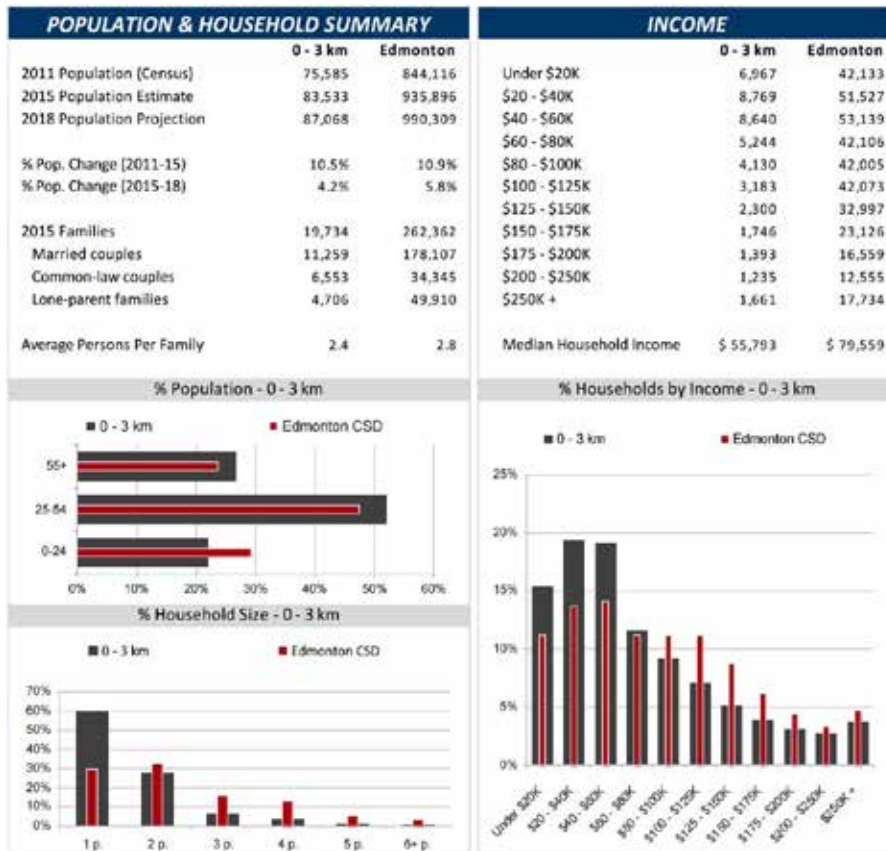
POPULATION & HOUSEHOLD SUMMARY

| | 0 - 3 km | Edmonton |
|---|---|---|
| 2011 Population (Census) | 75,585 | 844,116 |
| 2015 Population Estimate | 83,533 | 935,896 |
| 2018 Population Projection | 87,068 | 990,309 |
| % Pop. Change (2011-15) | 10.5% | 10.9% |
| % Pop. Change (2015-18) | 4.2% | 5.8% |
| 2015 Families | 19,734 | 262,362 |
| Married couples | 11,259 | 178,107 |
| Common-law couples | 6,553 | 34,345 |
| Lone-parent families | 4,706 | 49,910 |
| Average Persons Per Family | 2.4 | 2.8 |

INCOME

| | 0 - 3 km | Edmonton |
|---|---|---|
| Under $20K | 6,967 | 42,133 |
| $20 - $40K | 8,769 | 51,527 |
| $40 - $60K | 8,640 | 53,139 |
| $60 - $80K | 5,244 | 42,106 |
| $80 - $100K | 4,130 | 42,005 |
| $100 - $125K | 3,183 | 42,073 |
| $125 - $150K | 2,300 | 32,997 |
| $150 - $175K | 1,746 | 23,126 |
| $175 - $200K | 1,393 | 16,559 |
| $200 - $250K | 1,235 | 12,555 |
| $250K + | 1,661 | 17,734 |
| Median Household Income | $ 55,793 | $ 79,559 |

% Population - 0 - 3 km

0 - 3 km Edmonton CSD

55+
25-54
0-24

0% 10% 20% 30% 40% 50% 60%

% Household Size - 0 - 3 km

0 - 3 km Edmonton CSD

70% 60% 50% 40% 30% 20% 10% 0%

1 p. 2 p. 3 p. 4 p. 5 p. 6+ p.

% Households by Income - 0 - 3 km

0 - 3 km Edmonton CSD

25% 20% 15% 10% 5% 0%

Under $20K $20 - $40K $40 - $60K $60 - $80K $80 - $100K $100 - $125K $125 - $150K $150 - $175K $175 - $200K $200 - $250K $250K +